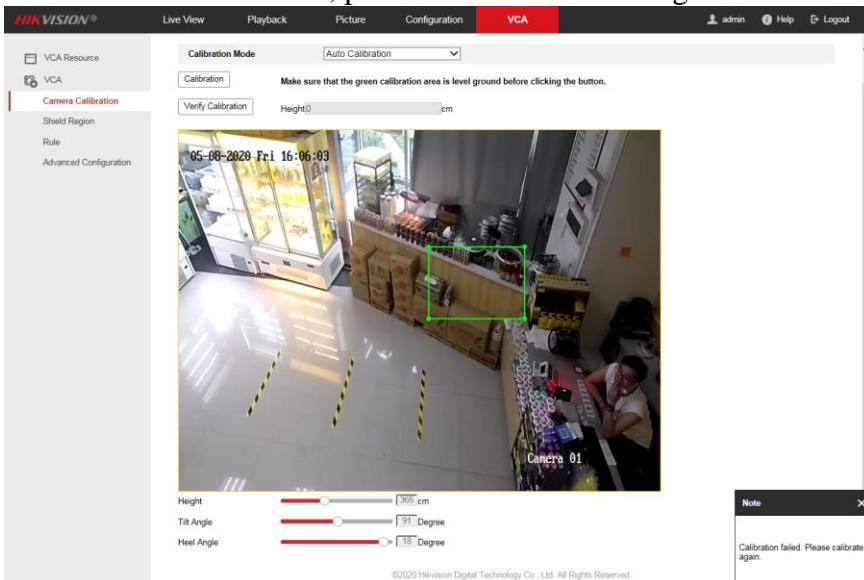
HIKVISION®

Live View
Playback
Picture
Configuration
VCA

admin
Help
Logout

VCA Resource
VCA
Camera Calibration
Shield Region
Rule
Advanced Configuration

Calibration Mode
Auto Calibration

Calibration
Make sure that the green calibration area is level ground before clicking the button.

Verify Calibration
Height 0 cm

05-08-2020 Fri 16:06:03

Camera 01

Height 365 cm
Tilt Angle 91 Degree
Heel Angle 18 Degree

©2020 Hikvision Digital Technology Co., Ltd. All Rights Reserved.

Note
Calibration failed. Please calibrate again.